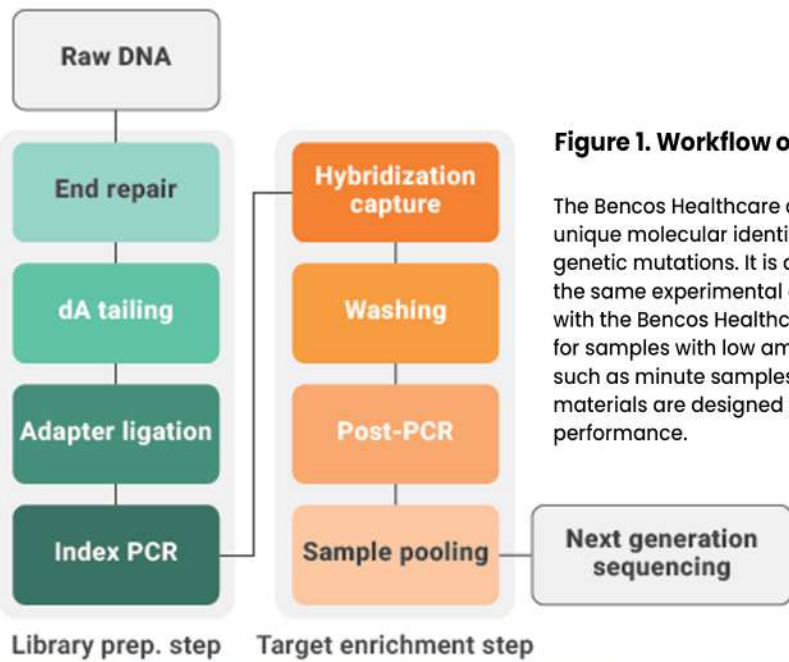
Raw DNA

End repair

dA tailing

Adapter ligation

Index PCR

Library prep. step

Hybridization capture

Washing

Post-PCR

Sample pooling

Target enrichment step

Next generation sequencing

Figure 1. Workflow o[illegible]

The Bencos Healthcare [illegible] unique molecular identi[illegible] genetic mutations. It is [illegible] the same experimental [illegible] with the Bencos Healthc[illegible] for samples with low am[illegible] such as minute samples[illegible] materials are designed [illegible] performance.